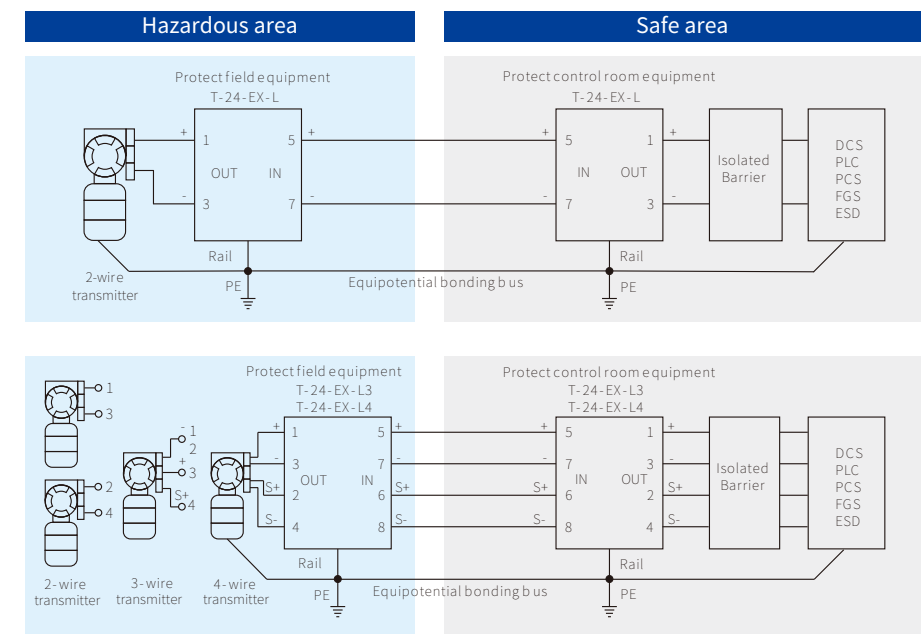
Hazardous area

Safe area

Protect field equipment
T-24-EX-L

+ 1
5 +
OUT IN
- 3
7 -
Rail
PE

2-wire transmitter

Equipotential bonding bus

Protect control room equipment
T-24-EX-L

+ 5
1 +
IN OUT
- 7
3 -
Rail
PE

Isolated Barrier

DCS
PLC
PCS
FGS
ESD

Protect field equipment
T-24-EX-L3
T-24-EX-L4

1
3
2
4
- 1
2
+ 3
S+ 4

+ 1
- 3
S+ 2
S- 4
5 +
7 -
6 S+
8 S-
OUT IN
Rail
PE

2-wire transmitter
3-wire transmitter
4-wire transmitter

Equipotential bonding bus

Protect control room equipment
T-24-EX-L3
T-24-EX-L4

+ 5
- 7
S+ 6
S- 8
1 +
3 -
2 S+
4 S-
IN OUT
Rail
PE

Isolated Barrier

DCS
PLC
PCS
FGS
ESD